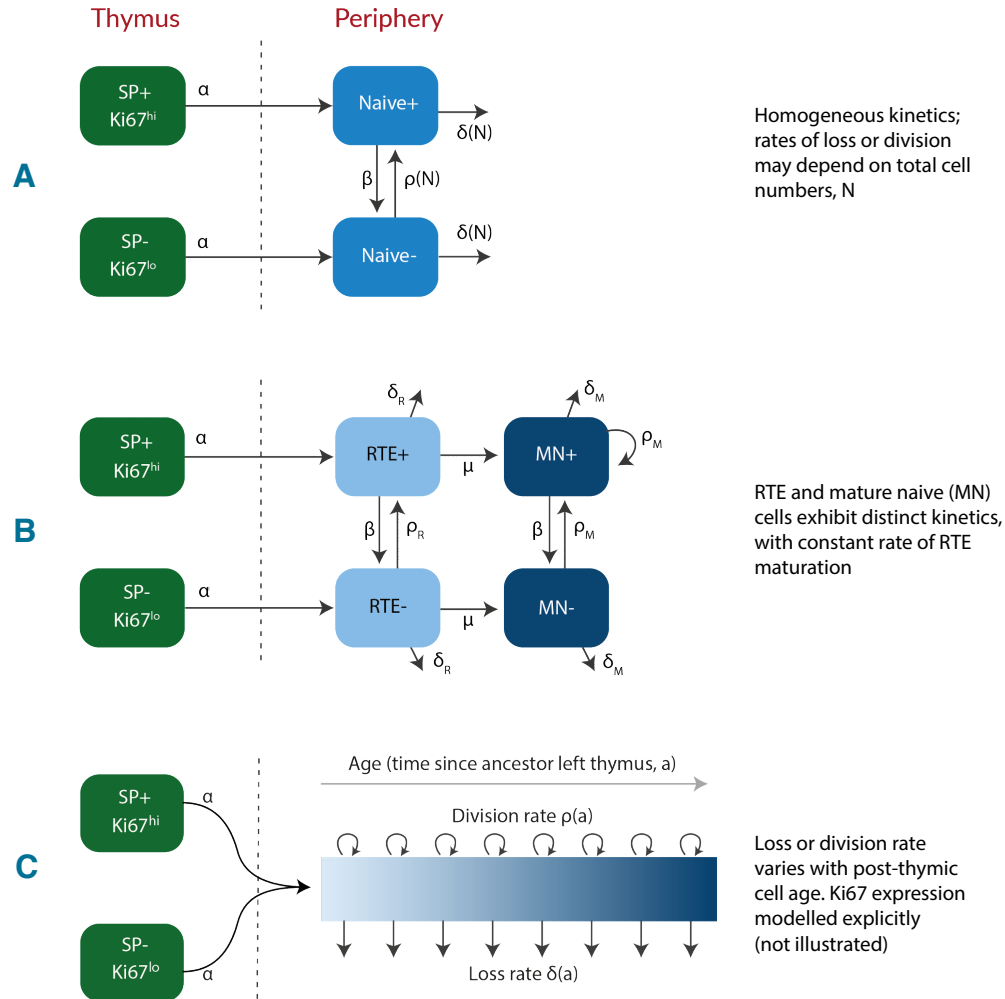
Thymus

Periphery

A

SP+ Ki67$^{hi}$

α

Naive+

δ(N)

β

ρ(N)

SP- Ki67$^{lo}$

α

Naive-

δ(N)

Homogeneous kinetics; rates of loss or division may depend on total cell numbers, N

B

$δ_R$

$δ_M$

SP+ Ki67$^{hi}$

α

RTE+

μ

MN+

$ρ_M$

β

$ρ_R$

β

$ρ_M$

SP- Ki67$^{lo}$

α

RTE-

μ

MN-

$δ_R$

$δ_M$

RTE and mature naive (MN) cells exhibit distinct kinetics, with constant rate of RTE maturation

C

Age (time since ancestor left thymus, a)

SP+ Ki67$^{hi}$

α

Division rate ρ(a)

SP- Ki67$^{lo}$

α

Loss rate δ(a)

Loss or division rate varies with post-thymic cell age. Ki67 expression modelled explicitly (not illustrated)